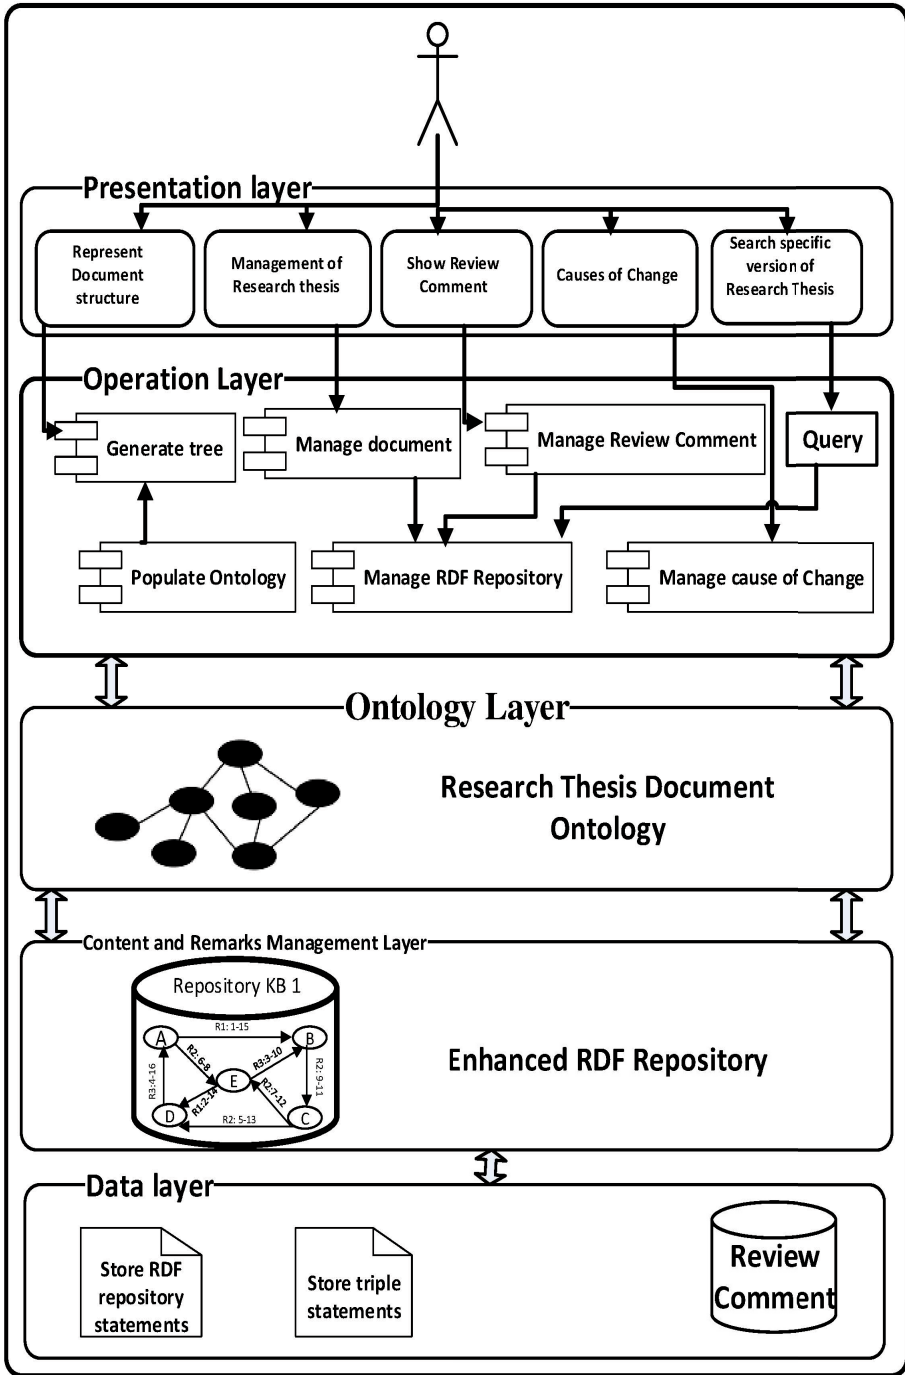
Presentation layer

Represent Document structure

Management of Research thesis

Show Review Comment

Causes of Change

Search specific version of Research Thesis

Operation Layer

Generate tree

Manage document

Manage Review Comment

Query

Populate Ontology

Manage RDF Repository

Manage cause of Change

Ontology Layer

Research Thesis Document Ontology

Content and Remarks Management Layer

Repository KB 1

A

B

E

D

C

R1: 1-15

R2: 6-8

R3:3-10

R2: 9-11

R3:4-16

R2:7-12

R1:2-14

R2: 5-13

Enhanced RDF Repository

Data layer

Store RDF repository statements

Store triple statements

Review Comment